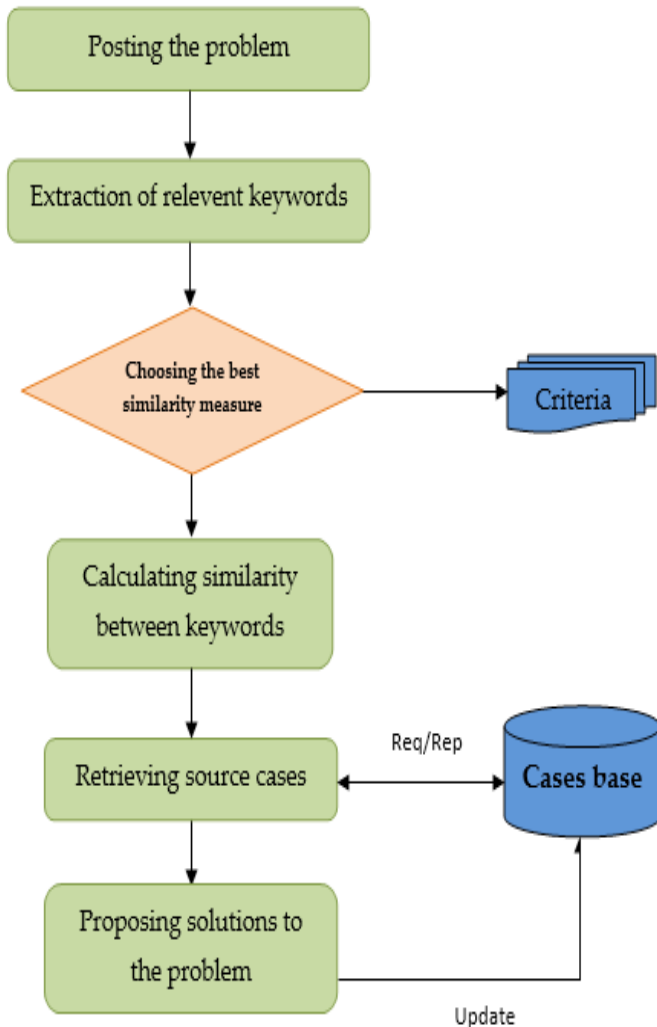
Posting the problem

Extraction of relevent keywords

Choosing the best similarity measure

Criteria

Calculating similarity between keywords

Req/Rep

Retrieving source cases

Cases base

Proposing solutions to the problem

Update